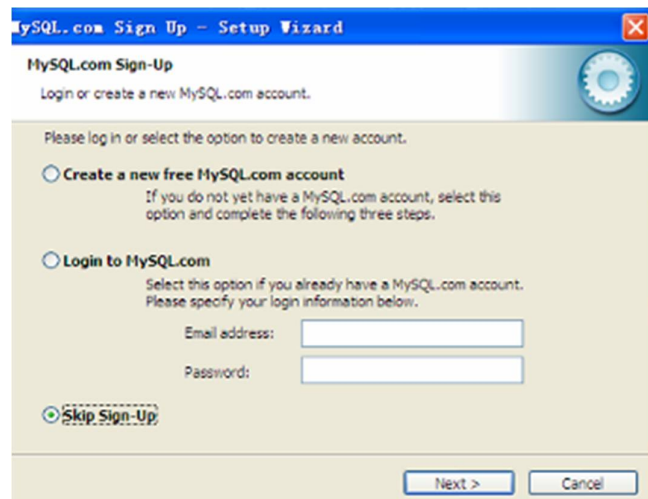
ySQL.com Sign Up - Setup Wizard

MySQL.com Sign-Up

Login or create a new MySQL.com account.

Please log in or select the option to create a new account.

Create a new free MySQL.com account

If you do not yet have a MySQL.com account, select this option and complete the following three steps.

Login to MySQL.com

Select this option if you already have a MySQL.com account. Please specify your login information below.

Email address:

Password:

Skip Sign-Up

Next >

Cancel